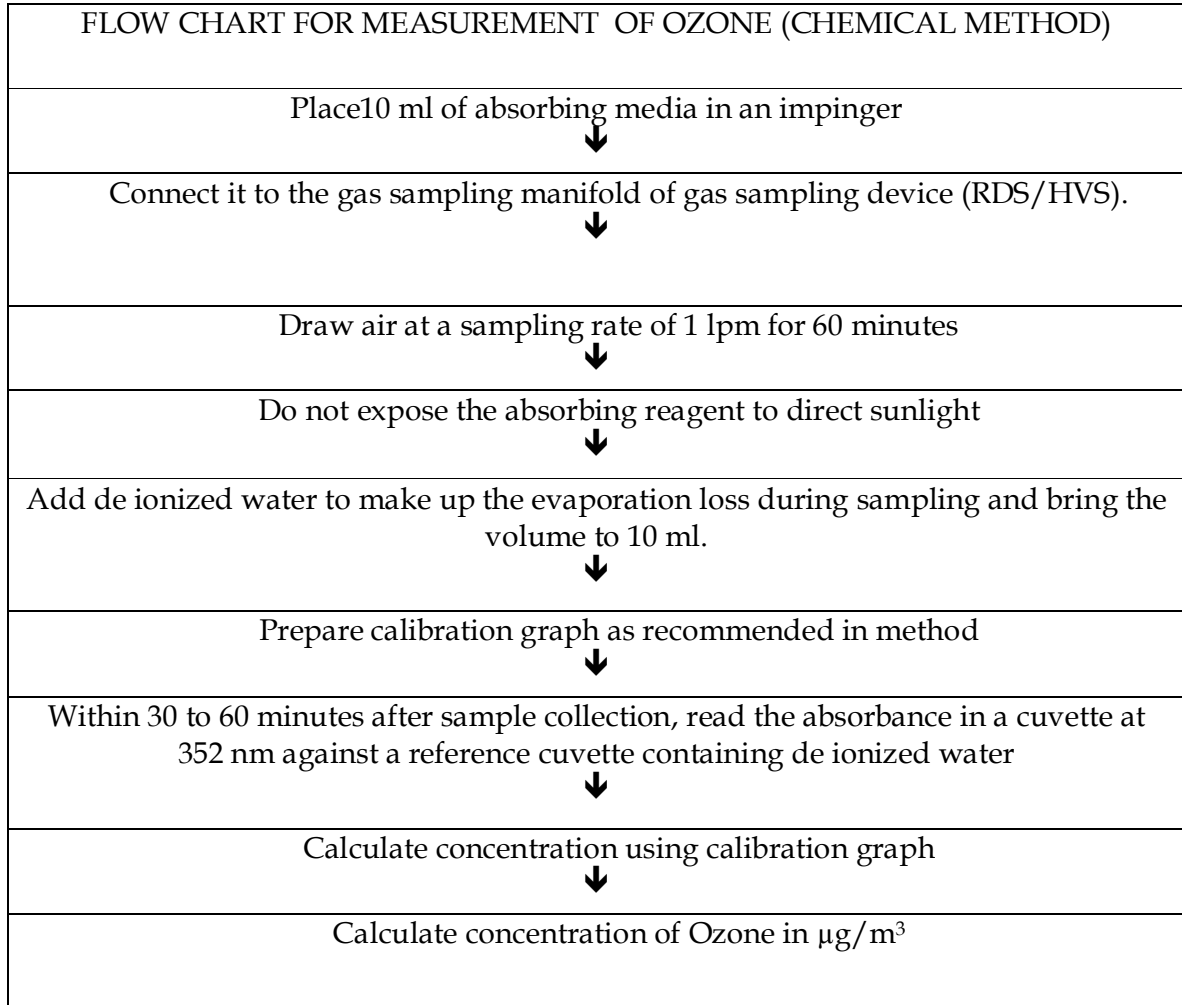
| FLOW CHART FOR MEASUREMENT OF OZONE (CHEMICAL METHOD) |
|---|
| Place10 ml of absorbing media in an impinger ↓ |
| Connect it to the gas sampling manifold of gas sampling device (RDS/HVS). ↓ |
| Draw air at a sampling rate of 1 lpm for 60 minutes ↓ |
| Do not expose the absorbing reagent to direct sunlight ↓ |
| Add de ionized water to make up the evaporation loss during sampling and bring the volume to 10 ml. ↓ |
| Prepare calibration graph as recommended in method ↓ |
| Within 30 to 60 minutes after sample collection, read the absorbance in a cuvette at 352 nm against a reference cuvette containing de ionized water ↓ |
| Calculate concentration using calibration graph ↓ |
| Calculate concentration of Ozone in $\mu g/m^3$ |